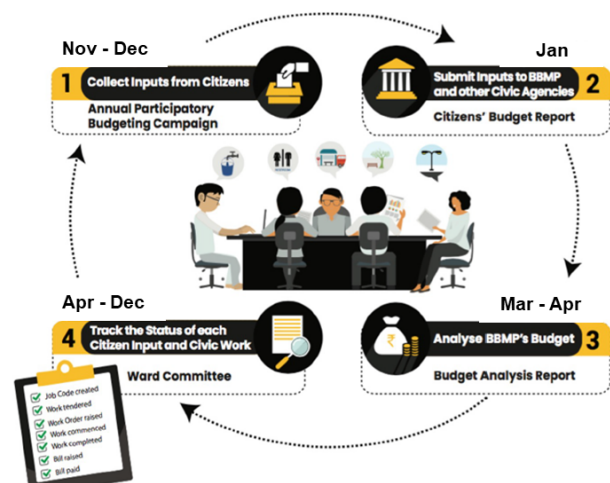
Nov - Dec

1 Collect Inputs from Citizens

Annual Participatory Budgeting Campaign

Jan

Submit Inputs to BBMP and other Civic Agencies 2

Citizens' Budget Report

Apr - Dec

4 Track the Status of each Citizen Input and Civic Work

Ward Committee

Job Code created
Work tendered
Work Order raised
Work commenced
Work completed
Bill raised
Bill paid

Mar - Apr

Analyse BBMP's Budget 3

Budget Analysis Report